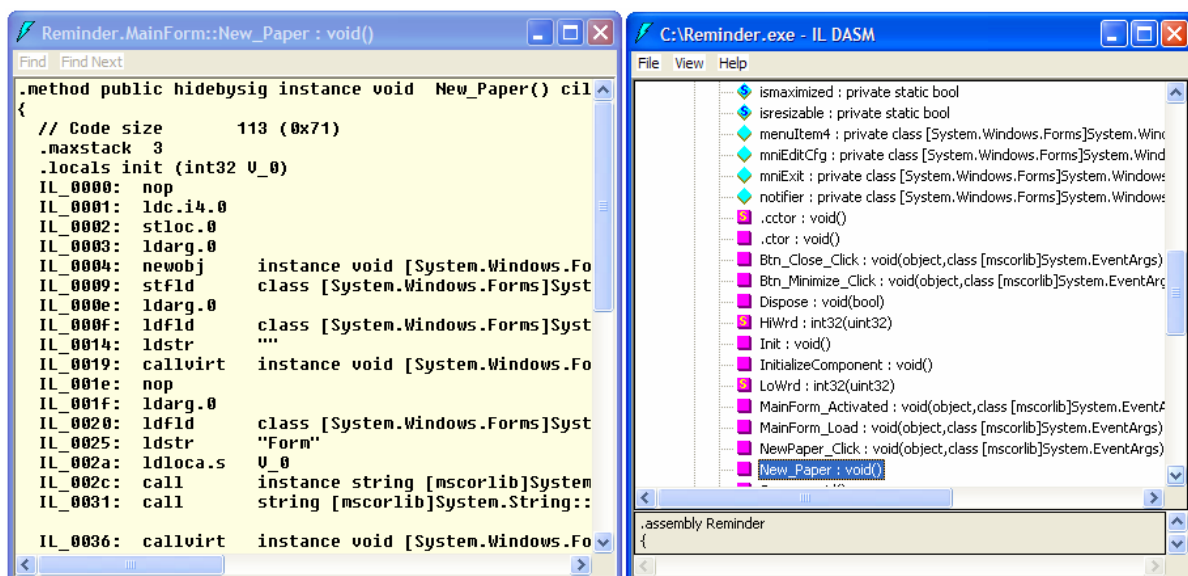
Reminder.MainForm::New_Paper : void()

Find Find Next

.method public hidebysig instance void New_Paper() cil
{
// Code size 113 (0x71)
.maxstack 3
.locals init (int32 V_0)
IL_0000: nop
IL_0001: ldc.i4.0
IL_0002: stloc.0
IL_0003: ldarg.0
IL_0004: newobj instance void [System.Windows.Fo
IL_0009: stfld class [System.Windows.Forms]Syst
IL_000e: ldarg.0
IL_000f: ldfld class [System.Windows.Forms]Syst
IL_0014: ldstr ""
IL_0019: callvirt instance void [System.Windows.Fo
IL_001e: nop
IL_001f: ldarg.0
IL_0020: ldfld class [System.Windows.Forms]Syst
IL_0025: ldstr "Form"
IL_002a: ldloca.s V_0
IL_002c: call instance string [mscorlib]System
IL_0031: call string [mscorlib]System.String::

IL_0036: callvirt instance void [System.Windows.Fo

C:\Reminder.exe - IL DASM

File View Help

ismaximized : private static bool
isresizable : private static bool
menuItem4 : private class [System.Windows.Forms]System.Wind
mniEditCfg : private class [System.Windows.Forms]System.Wind
mniExit : private class [System.Windows.Forms]System.Windows
notifier : private class [System.Windows.Forms]System.Windows
.cctor : void()
.ctor : void()
Btn_Close_Click : void(object,class [mscorlib]System.EventArgs)
Btn_Minimize_Click : void(object,class [mscorlib]System.EventArg
Dispose : void(bool)
HiWrd : int32(uint32)
Init : void()
InitializeComponent : void()
LoWrd : int32(uint32)
MainForm_Activated : void(object,class [mscorlib]System.EventA
MainForm_Load : void(object,class [mscorlib]System.EventArgs)
NewPaper_Click : void(object,class [mscorlib]System.EventArgs)
New_Paper : void()

.assembly Reminder
{